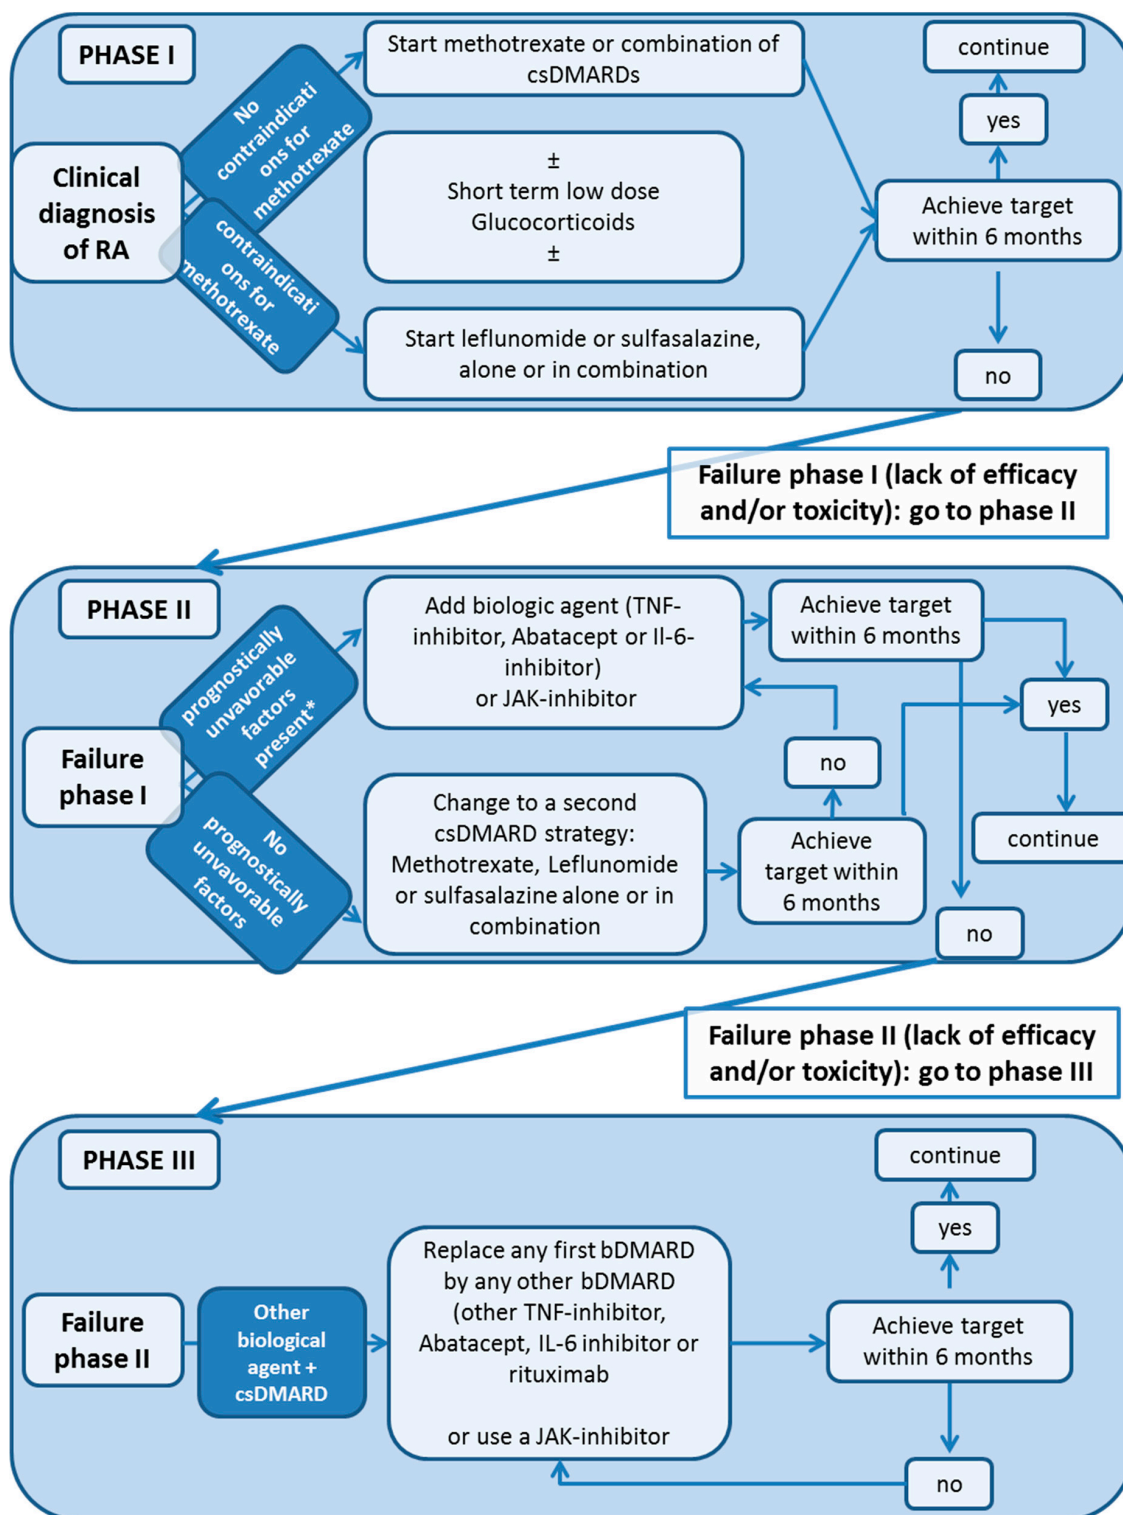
PHASE I

Clinical diagnosis of RA

No contraindications for methotrexate

contraindications for methotrexate

Start methotrexate or combination of csDMARDs

±
Short term low dose Glucocorticoids
±

Start leflunomide or sulfasalazine, alone or in combination

Achieve target within 6 months

yes

continue

no

Failure phase I (lack of efficacy and/or toxicity): go to phase II

PHASE II

Failure phase I

prognostically unvavorable factors present*

No prognostically unvavorable factors

Add biologic agent (TNF-inhibitor, Abatacept or Il-6-inhibitor) or JAK-inhibitor

Achieve target within 6 months

no

Change to a second csDMARD strategy: Methotrexate, Leflunomide or sulfasalazine alone or in combination

Achieve target within 6 months

yes

continue

no

Failure phase II (lack of efficacy and/or toxicity): go to phase III

PHASE III

Failure phase II

Other biological agent + csDMARD

Replace any first bDMARD by any other bDMARD (other TNF-inhibitor, Abatacept, IL-6 inhibitor or rituximab

or use a JAK-inhibitor

Achieve target within 6 months

yes

continue

no